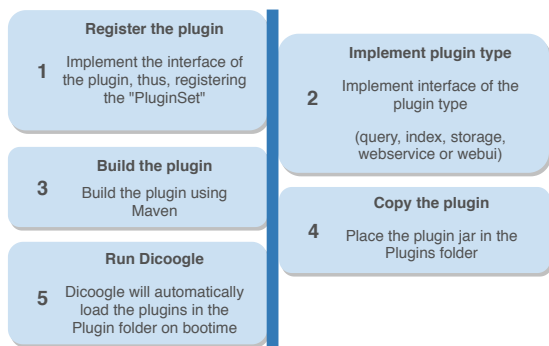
1
Register the plugin
Implement the interface of the plugin, thus, registering the "PluginSet"

2
Implement plugin type
Implement interface of the plugin type

(query, index, storage, webservice or webui)

3
Build the plugin
Build the plugin using Maven

4
Copy the plugin
Place the plugin jar in the Plugins folder

5
Run Dicoogle
Dicoogle will automatically load the plugins in the Plugin folder on bootime